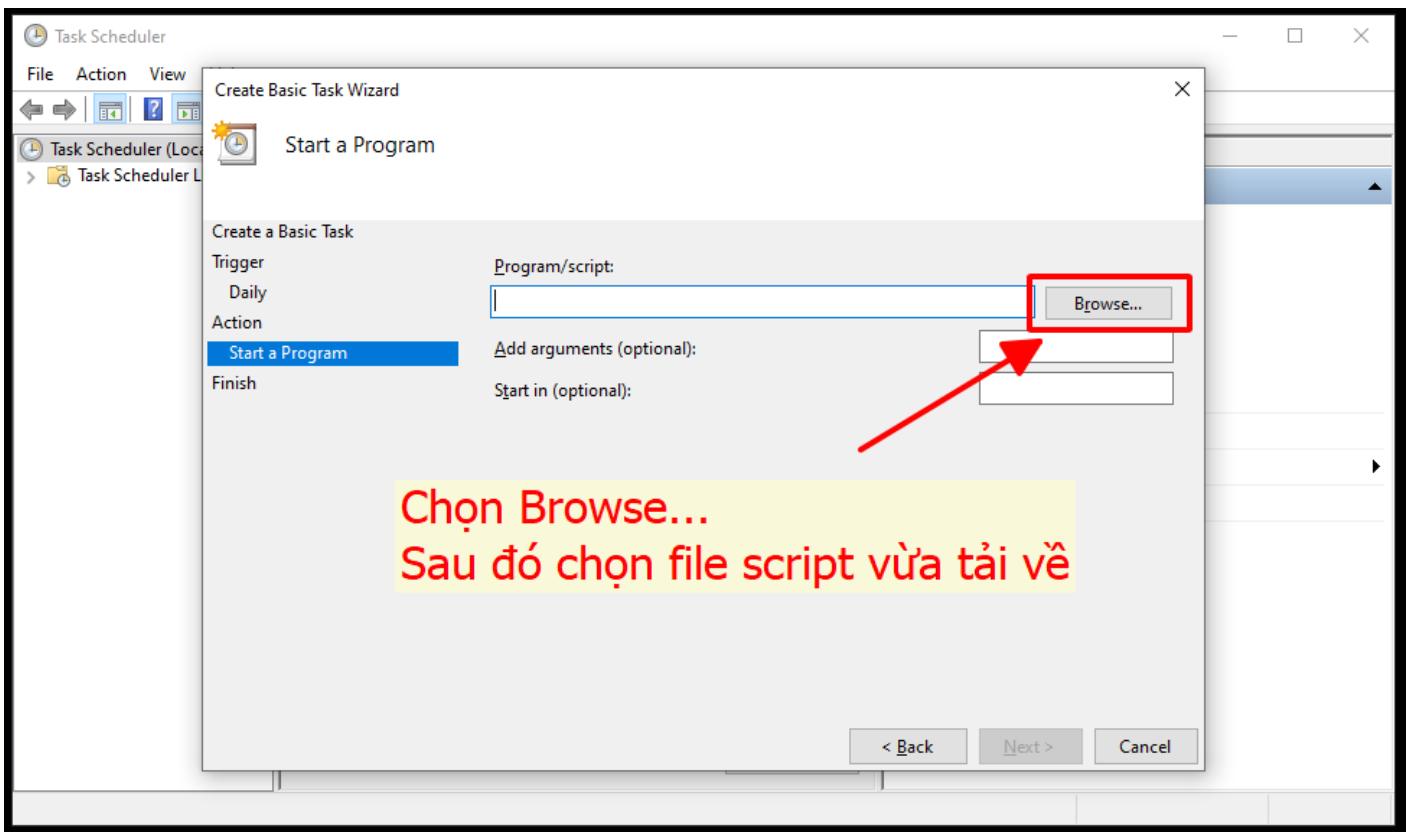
Task Scheduler

File Action View

Task Scheduler (Loca

Task Scheduler L

Create Basic Task Wizard

Start a Program

Create a Basic Task

Trigger

Daily

Action

Start a Program

Finish

Program/script:

Browse...

Add arguments (optional):

Start in (optional):

Chọn Browse...
Sau đó chọn file script vừa tải về

< Back

Next >

Cancel